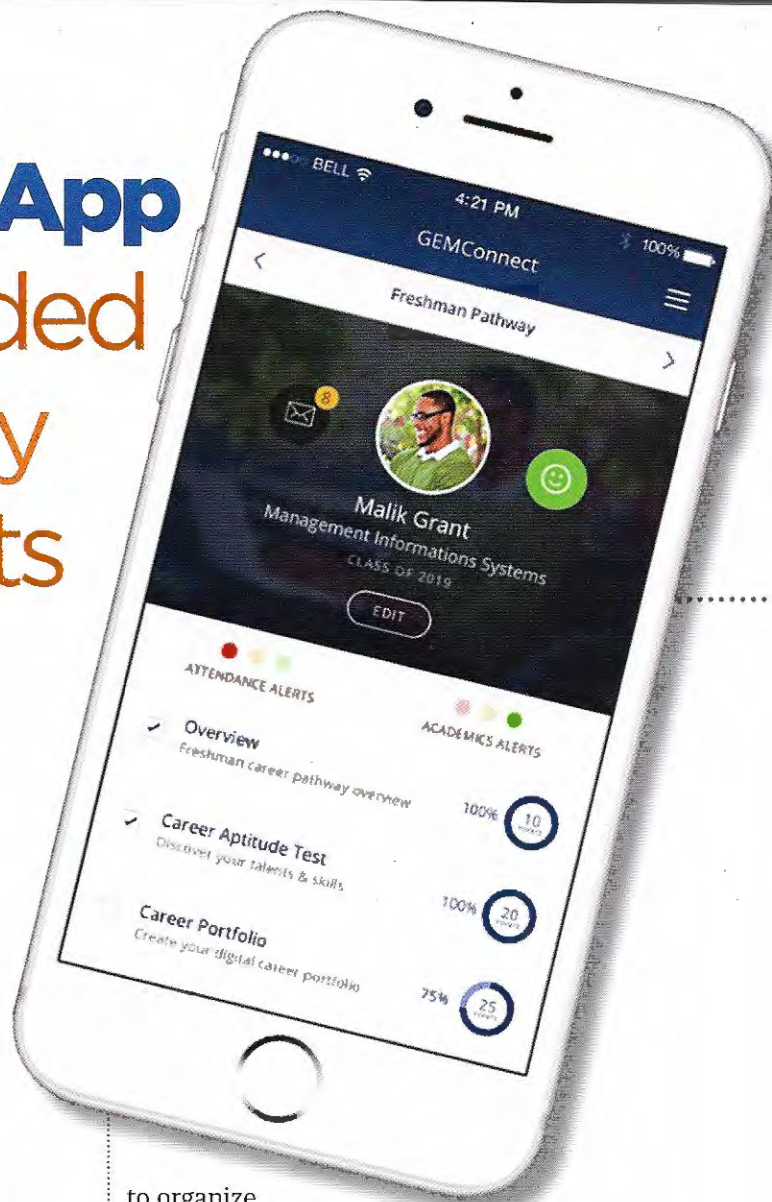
App
ded
y
ts

BELL
4:21 PM
GEMConnect
100%
Freshman Pathway
8
Malik Grant
Management Informations Systems
CLASS OF 2019
EDIT
ATTENDANCE ALERTS
ACADEMICS ALERTS
Overview
Freshman career pathway overview
100% 10
Career Aptitude Test
Discover your talents & skills
100% 20
Career Portfolio
Create your digital career portfolio
75% 25

to organize